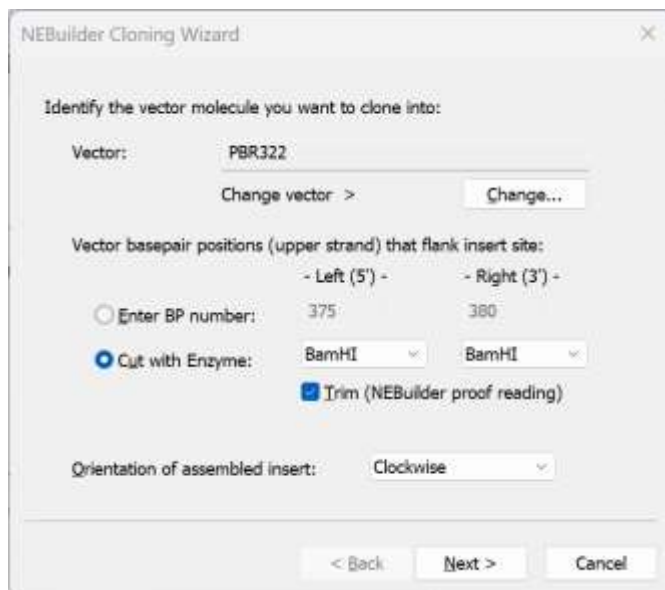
NEBuilder Cloning Wizard

×

Identify the vector molecule you want to clone into:

Vector: PBR322

Change vector > Change...

Vector basepair positions (upper strand) that flank insert site:

- Left (5') - - Right (3') -

Enter BP number: 375 380

Cut with Enzyme: BamHI BamHI

Trim (NEBuilder proof reading)

Orientation of assembled insert: Clockwise

< Back Next > Cancel